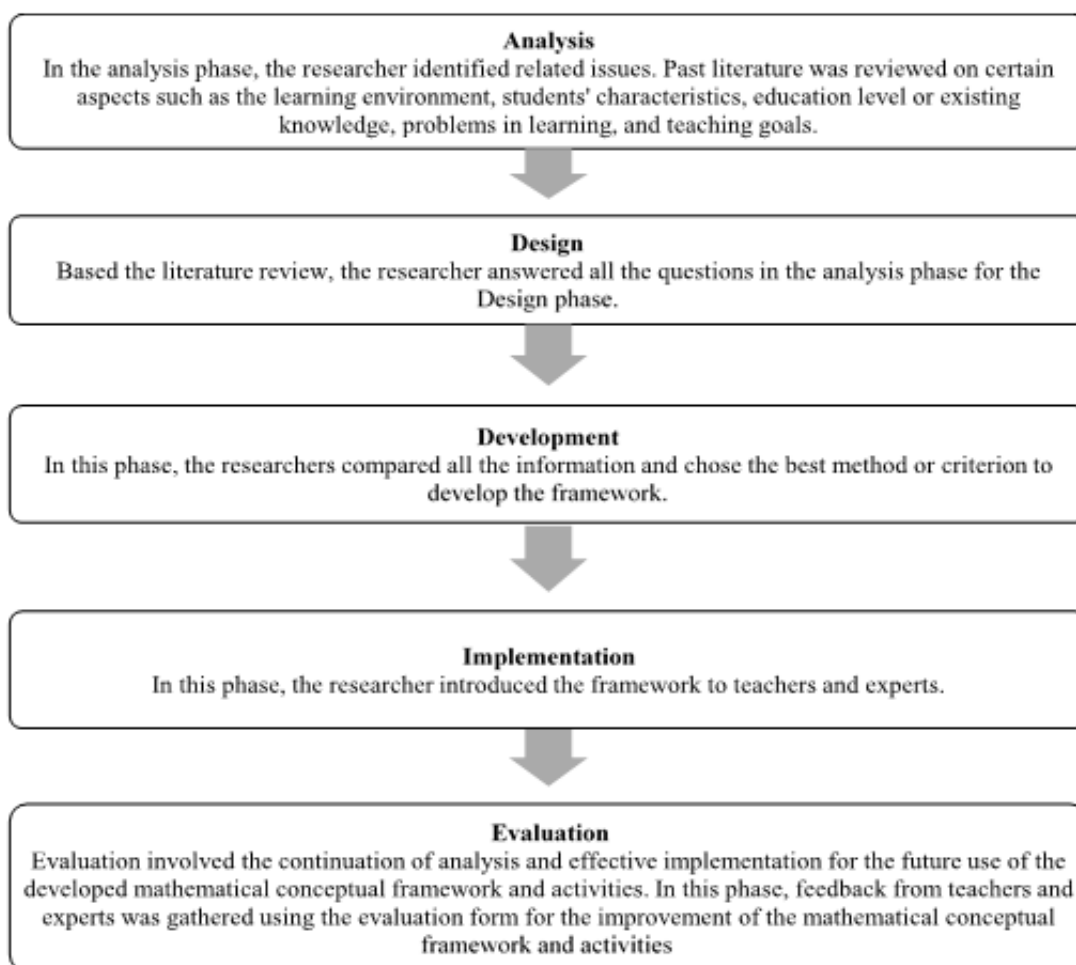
**Analysis**
In the analysis phase, the researcher identified related issues. Past literature was reviewed on certain aspects such as the learning environment, students' characteristics, education level or existing knowledge, problems in learning, and teaching goals.

**Design**
Based the literature review, the researcher answered all the questions in the analysis phase for the Design phase.

**Development**
In this phase, the researchers compared all the information and chose the best method or criterion to develop the framework.

**Implementation**
In this phase, the researcher introduced the framework to teachers and experts.

**Evaluation**
Evaluation involved the continuation of analysis and effective implementation for the future use of the developed mathematical conceptual framework and activities. In this phase, feedback from teachers and experts was gathered using the evaluation form for the improvement of the mathematical conceptual framework and activities